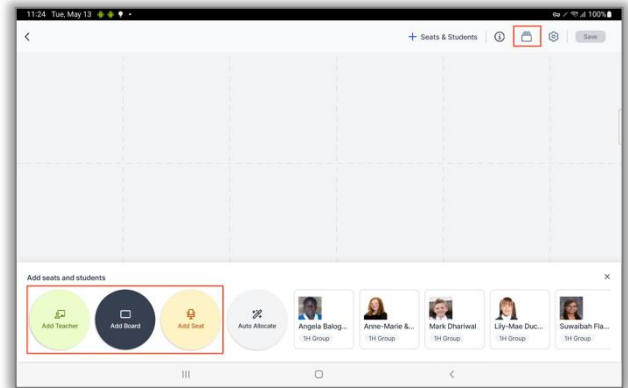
11:24 Tue, May 13

100%

+ Seats & Students

Save

Add seats and students

×

Add Teacher

Add Board

Add Seat

Auto Allocate

Angela Balog...

1H Group

Anne-Marie &...

1H Group

Mark Dhariwal

1H Group

Lily-Mae Duc...

1H Group

Suwaibah Fla...

1H Group